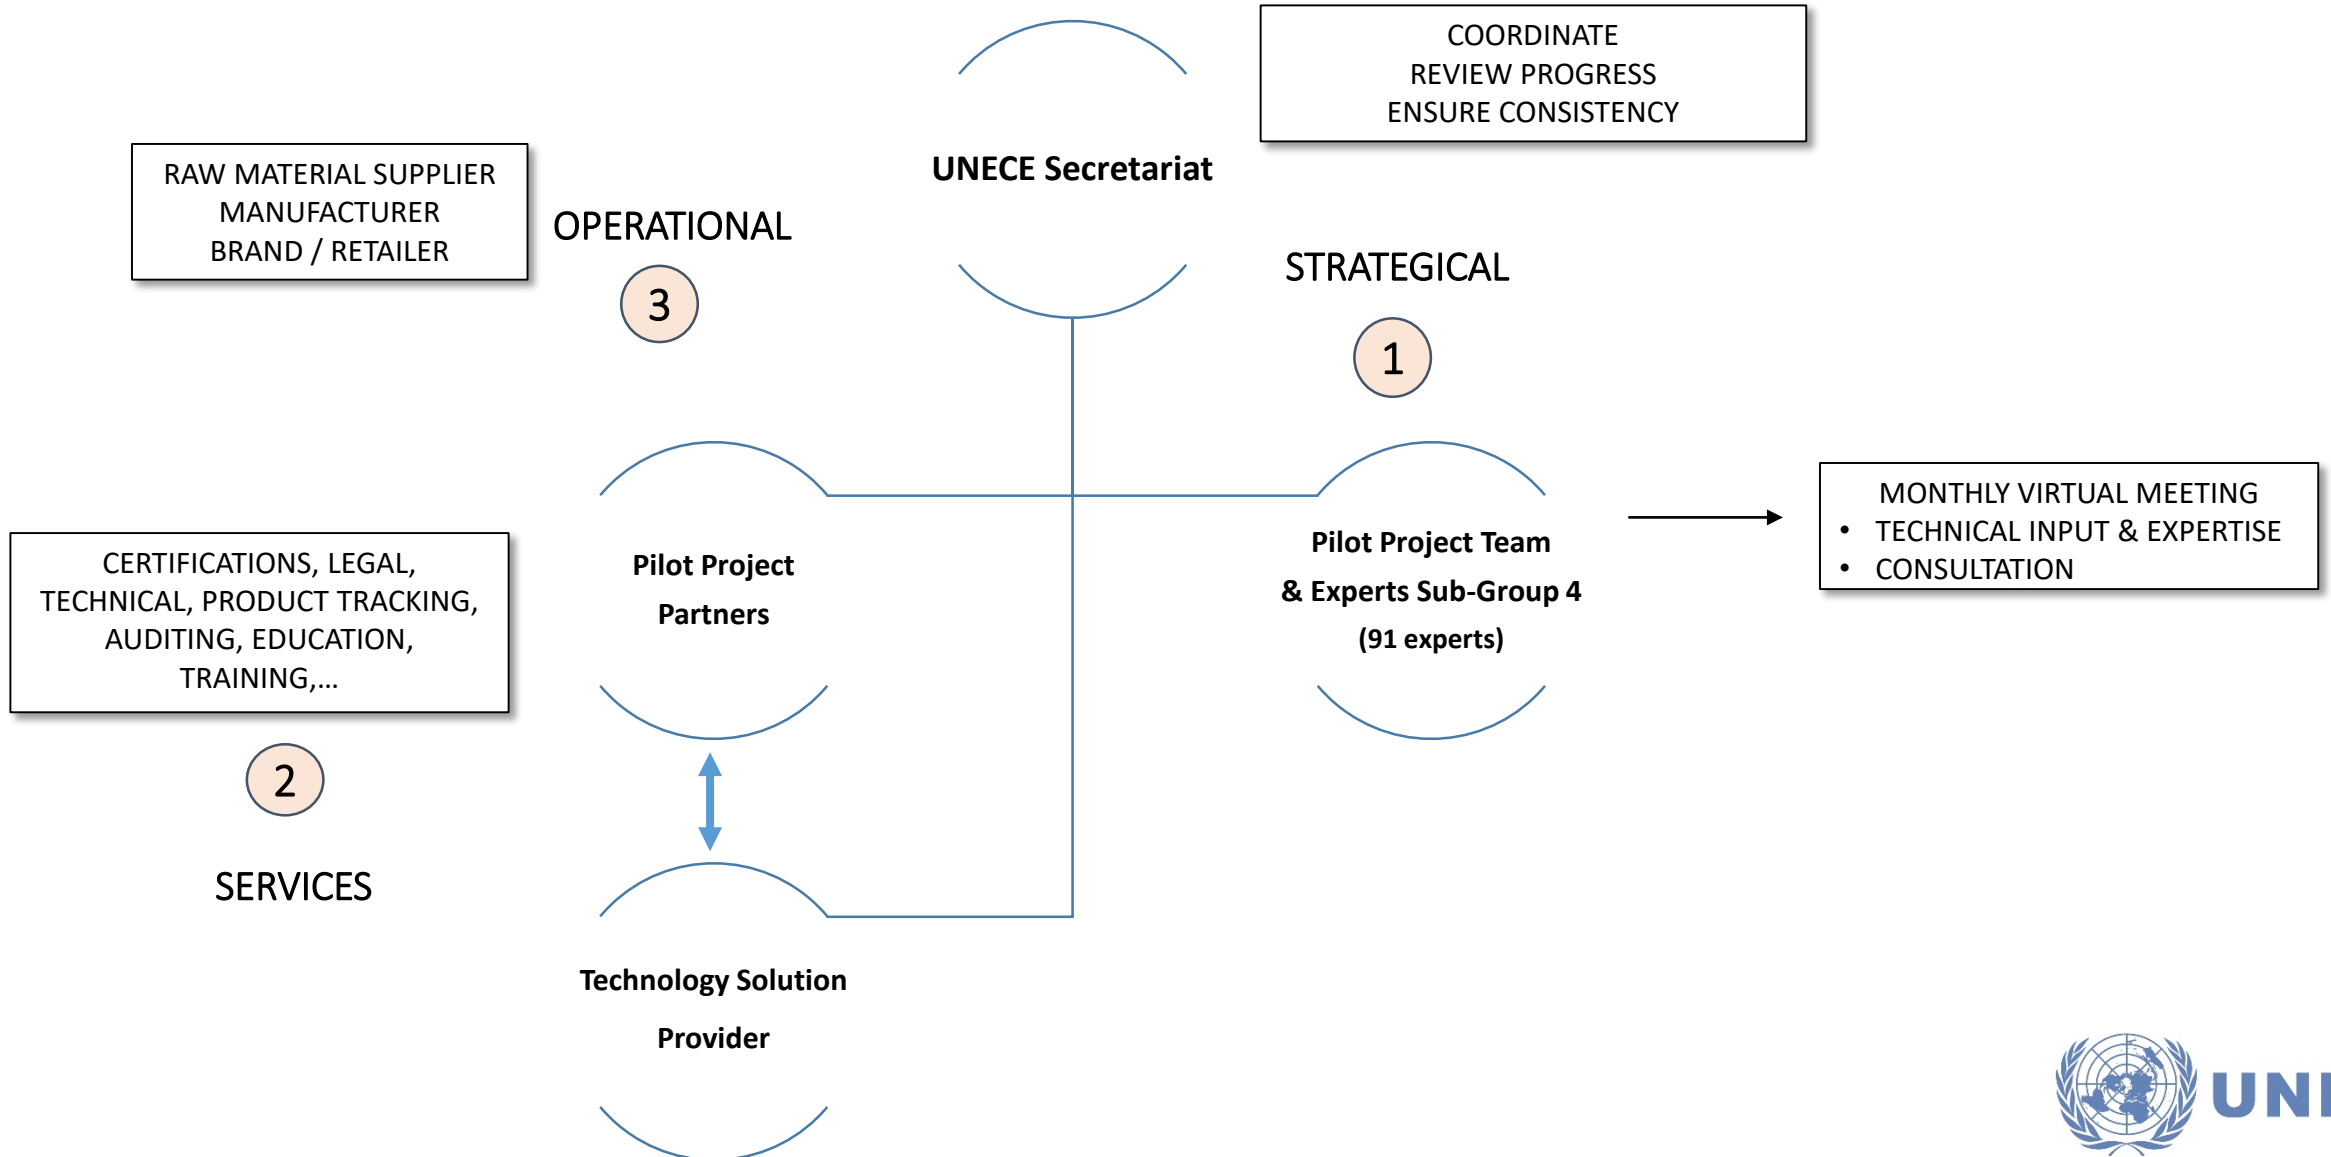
COORDINATE
REVIEW PROGRESS
ENSURE CONSISTENCY

UNECE Secretariat

RAW MATERIAL SUPPLIER
MANUFACTURER
BRAND / RETAILER

OPERATIONAL

3

STRATEGICAL

1

Pilot Project Partners

Pilot Project Team & Experts Sub-Group 4 (91 experts)

MONTHLY VIRTUAL MEETING
• TECHNICAL INPUT & EXPERTISE
• CONSULTATION

CERTIFICATIONS, LEGAL, TECHNICAL, PRODUCT TRACKING, AUDITING, EDUCATION, TRAINING,...

2

SERVICES

Technology Solution Provider

UNI